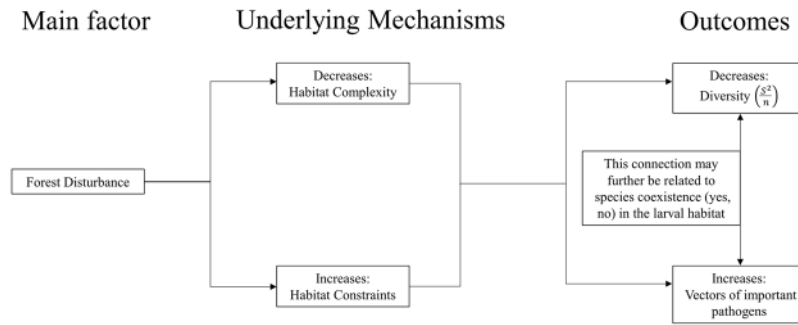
Main factor

Underlying Mechanisms

Outcomes

Forest Disturbance

Decreases:
Habitat Complexity

Increases:
Habitat Constraints

Decreases:
Diversity $\left(\frac{S^2}{n}\right)$

This connection may further be related to species coexistence (yes, no) in the larval habitat

Increases:
Vectors of important pathogens